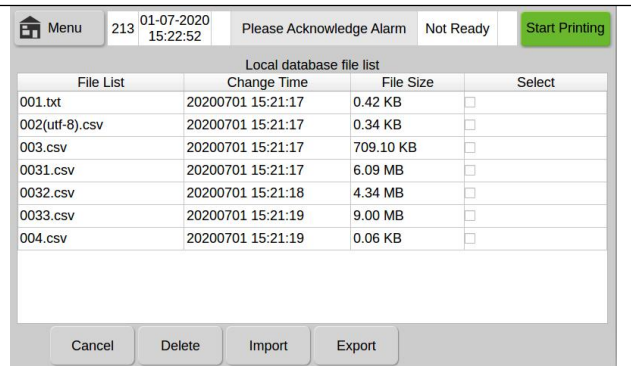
Menu 213 01-07-2020 15:22:52 Please Acknowledge Alarm Not Ready Start Printing

Local database file list

| File List | Change Time | File Size | Select |
|---|---|---|---|
| 001.txt | 20200701 15:21:17 | 0.42 KB | |
| 002(utf-8).csv | 20200701 15:21:17 | 0.34 KB | |
| 003.csv | 20200701 15:21:17 | 709.10 KB | |
| 0031.csv | 20200701 15:21:17 | 6.09 MB | |
| 0032.csv | 20200701 15:21:18 | 4.34 MB | |
| 0033.csv | 20200701 15:21:19 | 9.00 MB | |
| 004.csv | 20200701 15:21:19 | 0.06 KB | |

Cancel Delete Import Export